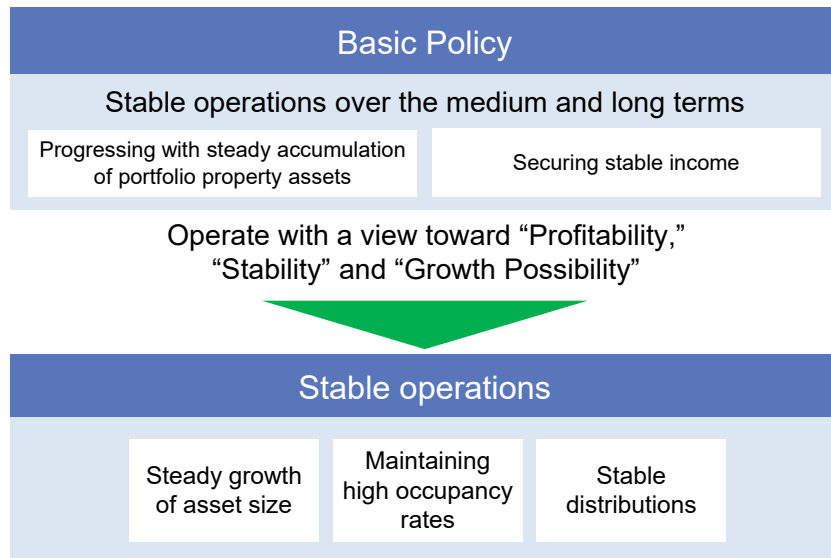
Basic Policy

Stable operations over the medium and long terms

Progressing with steady accumulation of portfolio property assets

Securing stable income

Operate with a view toward “Profitability,” “Stability” and “Growth Possibility”

Stable operations

Steady growth of asset size

Maintaining high occupancy rates

Stable distributions